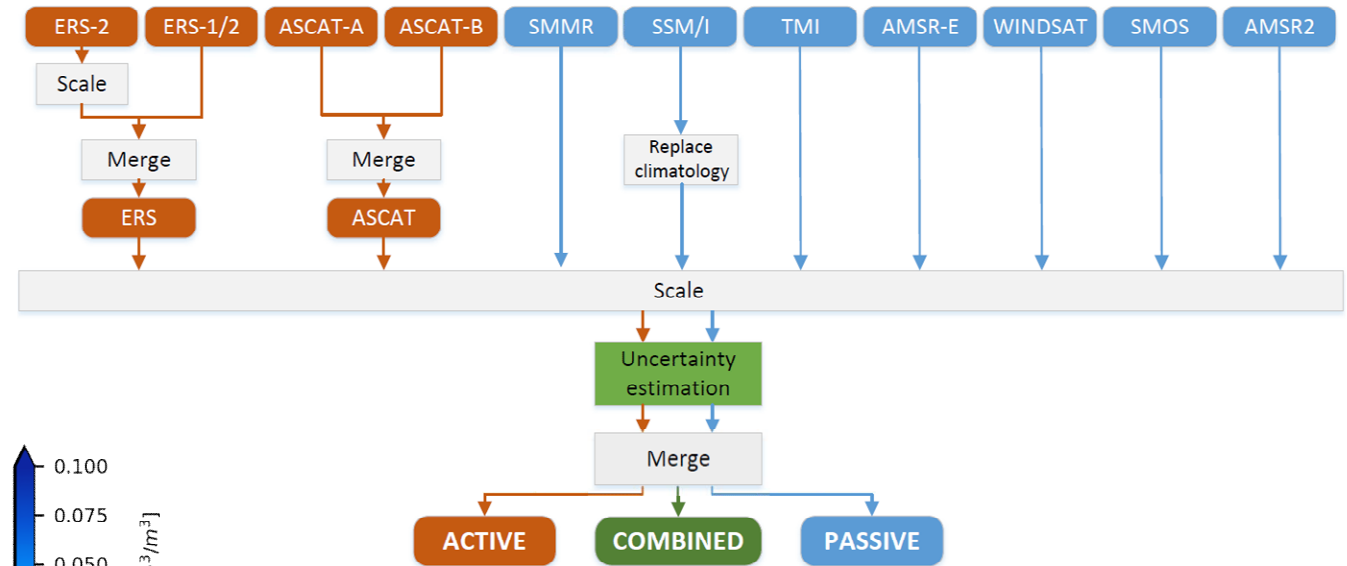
ERS-2
ERS-1/2
ASCAT-A
ASCAT-B
SMMR
SSM/I
TMI
AMSR-E
WINDSAT
SMOS
AMSR2

Scale
Merge
Merge
Replace climatology
ERS
ASCAT

Scale

Uncertainty estimation

Merge

ACTIVE
COMBINED
PASSIVE

0.100
0.075
0.050
$^3/m^3]$